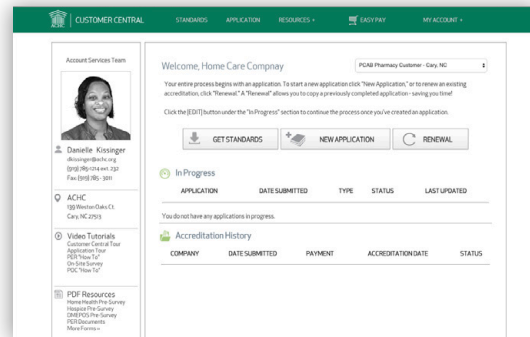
ACHC CUSTOMER CENTRAL
STANDARDS APPLICATION RESOURCES + EASY PAY MY ACCOUNT +

Account Services Team

Danielle Kissinger
dkissinger@achc.org
(919) 785-1214 ext. 232
Fax (919) 785-3011

ACHC
139 Weston Oaks Ct.
Cary, NC 27513

Video Tutorials
Customer Central Tour
Application Tour
PER "How To"
On-Site Survey
POC "How To"

PDF Resources
Home Health Pre-Survey
Hospice Pre-Survey
DME POS Pre-Survey
PER Documents
More Forms »

Welcome, Home Care Compnay

PC/AB Pharmacy Customer - Cary, NC

Your entire process begins with an application. To start a new application click "New Application," or to renew an existing accreditation, click "Renewal." A "Renewal" allows you to copy a previously completed application - saving you time!

Click the [EDIT] button under the "In Progress" section to continue the process once you've created an application.

GET STANDARDS NEW APPLICATION RENEWAL

In Progress

| APPLICATION | DATE SUBMITTED | TYPE | STATUS | LAST UPDATED |
|---|---|---|---|---|

You do not have any applications in progress.

Accreditation History

| COMPANY | DATE SUBMITTED | PAYMENT | ACCREDITATION DATE | STATUS |
|---|---|---|---|---|